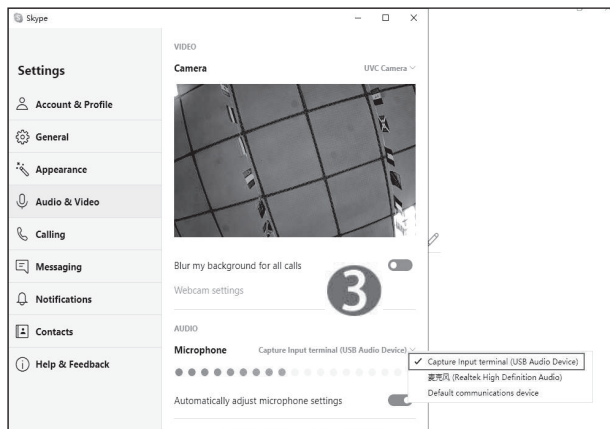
Skype

Settings

Account & Profile

General

Appearance

Audio & Video

Calling

Messaging

Notifications

Contacts

Help & Feedback

VIDEO

Camera

UVC Camera

Blur my background for all calls

Webcam settings

3

AUDIO

Microphone

Capture Input terminal (USB Audio Device)

Automatically adjust microphone settings

✓ Capture Input terminal (USB Audio Device)

麦克风 (Realtek High Definition Audio)

Default communications device